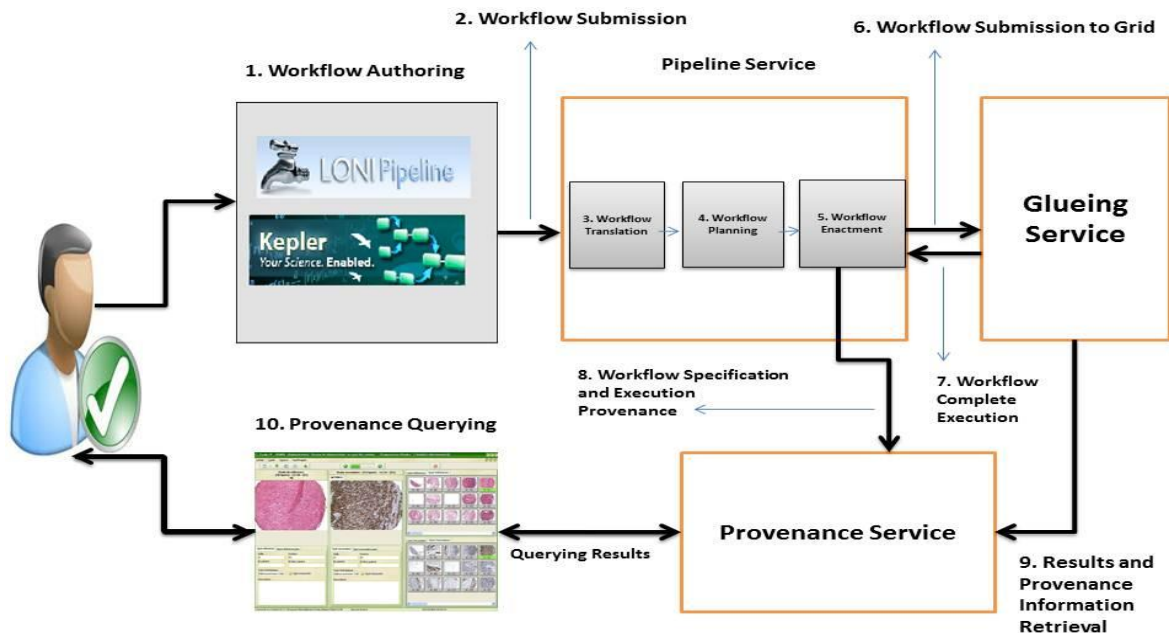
2. Workflow Submission

6. Workflow Submission to Grid

1. Workflow Authoring

Pipeline Service

LONI Pipeline

Kepler
Your Science. Enabled.

3. Workflow Translation

4. Workflow Planning

5. Workflow Enactment

Glueing Service

8. Workflow Specification and Execution Provenance

7. Workflow Complete Execution

10. Provenance Querying

Querying Results

Provenance Service

9. Results and Provenance Information Retrieval